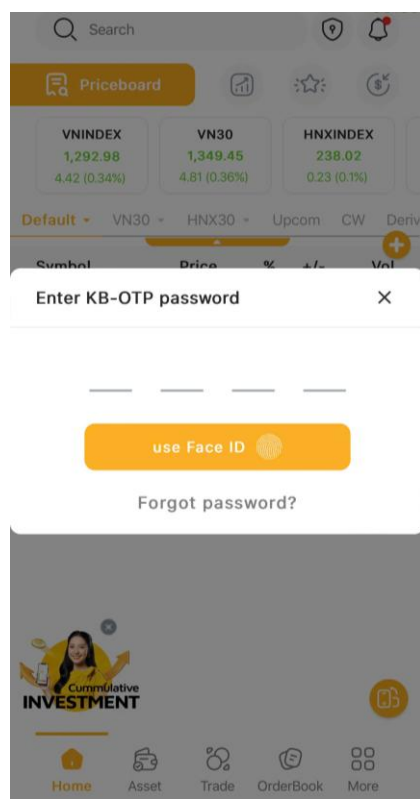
Search

Priceboard

| VNINDEX | VN30 | HNXINDEX |
|---|---|---|
| 1,292.98 | 1,349.45 | 238.02 |
| 4.42 (0.34%) | 4.81 (0.36%) | 0.23 (0.1%) |

Default VN30 HNX30 Upcom CW Deriv

Symbol Price % +/- Vol

Enter KB-OTP password

×

use Face ID

Forgot password?

Cummulative INVESTMENT

Home Asset Trade OrderBook More